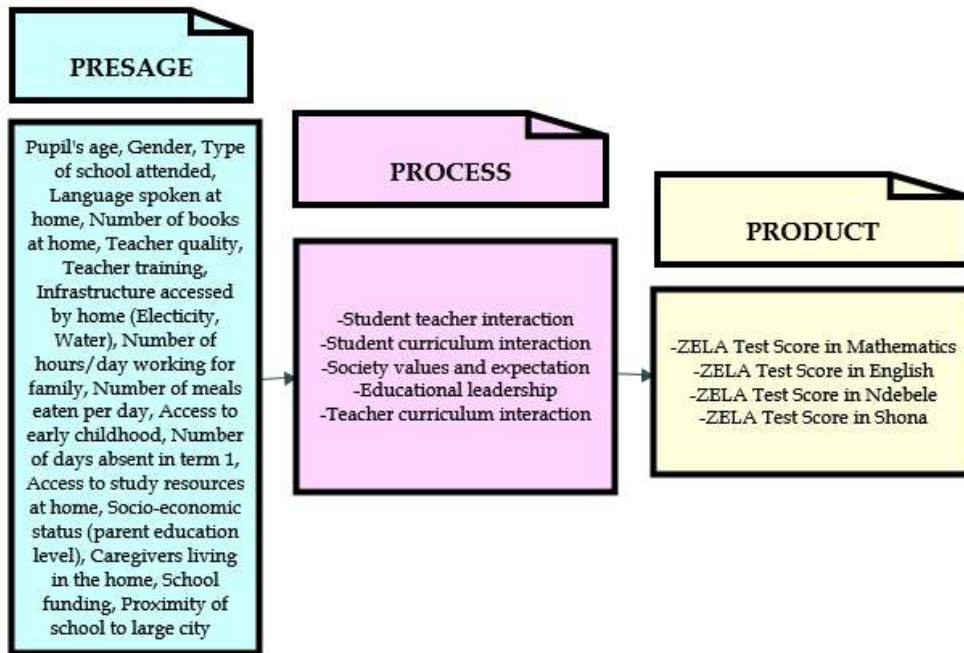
PRESAGE

Pupil's age, Gender, Type of school attended, Language spoken at home, Number of books at home, Teacher quality, Teacher training, Infrastructure accessed by home (Electicity, Water), Number of hours/day working for family, Number of meals eaten per day, Access to early childhood, Number of days absent in term 1, Access to study resources at home, Socio-economic status (parent education level), Caregivers living in the home, School funding, Proximity of school to large city

PROCESS

-Student teacher interaction
-Student curriculum interaction
-Society values and expectation
-Educational leadership
-Teacher curriculum interaction

PRODUCT

-ZELA Test Score in Mathematics
-ZELA Test Score in English
-ZELA Test Score in Ndebele
-ZELA Test Score in Shona